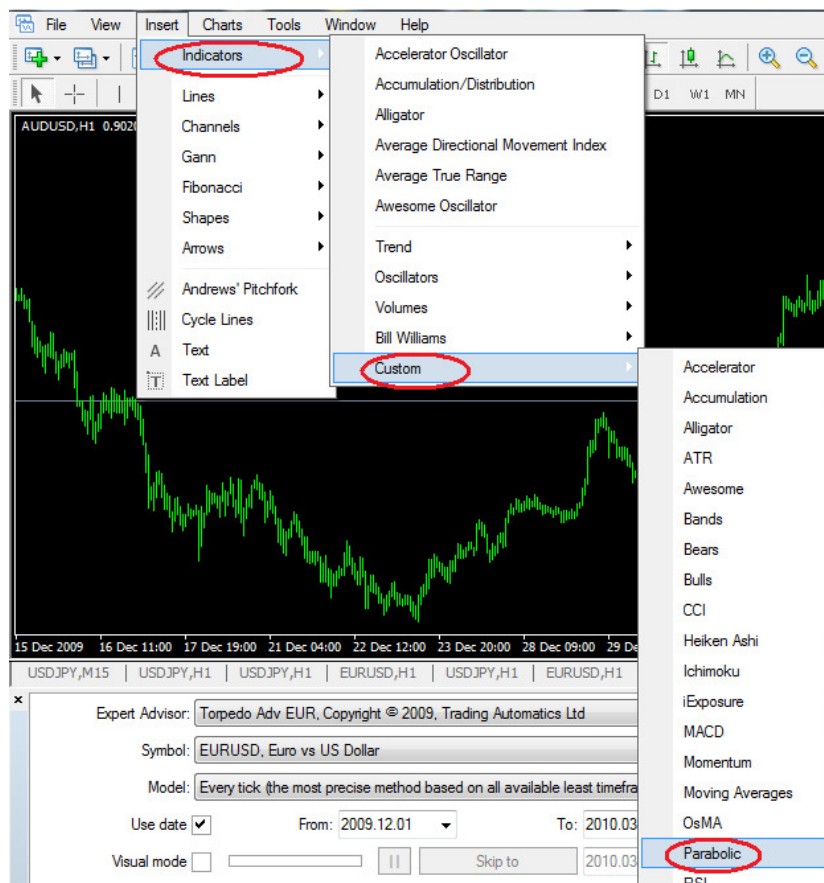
File View Insert Charts Tools Window Help

Indicators
Lines
Channels
Gann
Fibonacci
Shapes
Arrows
Andrews' Pitchfork
Cycle Lines
A Text
T Text Label

Accelerator Oscillator
Accumulation/Distribution
Alligator
Average Directional Movement Index
Average True Range
Awesome Oscillator
Trend
Oscillators
Volumes
Bill Williams
Custom

Accelerator
Accumulation
Alligator
ATR
Awesome
Bands
Bears
Bulls
CCI
Heiken Ashi
Ichimoku
iExposure
MACD
Momentum
Moving Averages
OsMA
Parabolic
RSI

D1 W1 MN

AUDUSD,H1 0.9020

15 Dec 2009 16 Dec 11:00 17 Dec 19:00 21 Dec 04:00 22 Dec 12:00 23 Dec 20:00 28 Dec 09:00 29 De

USDJPY,M15 USDJPY,H1 USDJPY,H1 EURUSD,H1 USDJPY,H1 EURUSD,H1

×
Expert Advisor: Torpedo Adv EUR, Copyright © 2009, Trading Automatics Ltd
Symbol: EURUSD, Euro vs US Dollar
Model: Every tick (the most precise method based on all available least timefra
Use date ✓ From: 2009.12.01 To: 2010.03
Visual mode II Skip to 2010.03